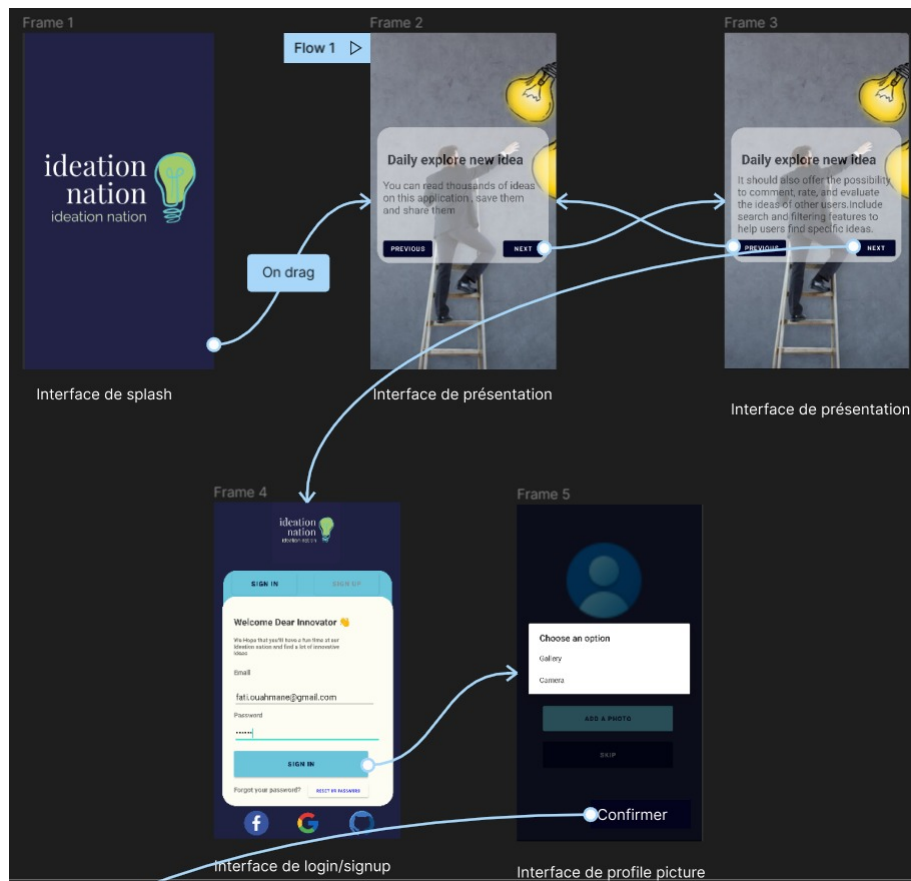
Frame 1

ideation nation
ideation nation

Interface de splash

Flow 1

Frame 2

Daily explore new idea

You can read thousands of ideas on this application , save them and share them

PREVIOUS

NEXT

On drag

Interface de présentation

Frame 3

Daily explore new idea

It should also offer the possibility to comment, rate, and evaluate the ideas of other users.Include search and filtering features to help users find specific ideas.

PREVIOUS

NEXT

Interface de présentation

Frame 4

ideation nation

SIGN IN

SIGN UP

Welcome Dear Innovator 👋

We Hope that you'll have a fun time at our ideation nation and find a lot of innovative ideas

Email

fati.ouahmane@gmail.com

Password

••••••

SIGN IN

Forgot your password?

RESET MY PASSWORD

Interface de login/signup

Frame 5

Choose an option

Gallery

Camera

ADD A PHOTO

SKIP

Confirmer

Interface de profile picture